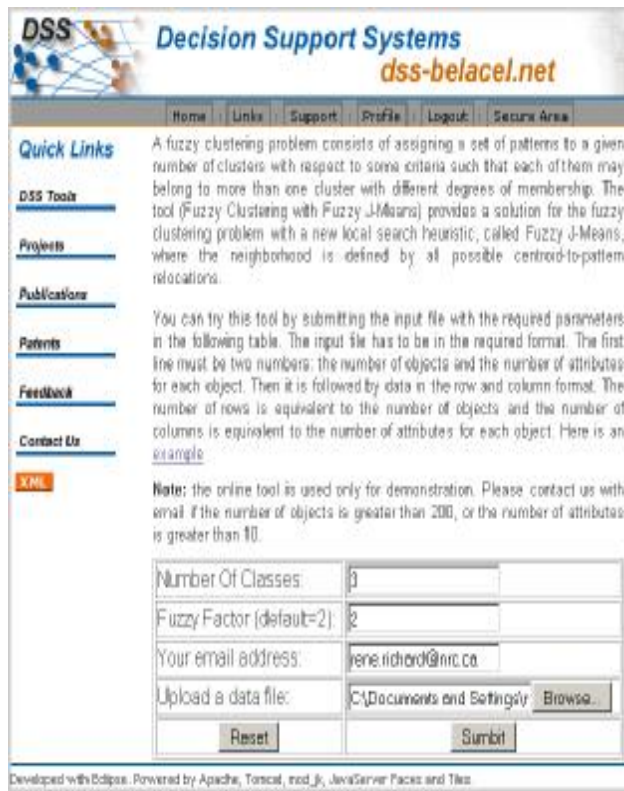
DSS

Decision Support Systems
dss-belacel.net

Home | Links | Support | Profile | Logout | Secure Area

Quick Links

DSS Tools

Projects

Publications

Patents

Feedback

Contact Us

XML

A fuzzy clustering problem consists of assigning a set of patterns to a given number of clusters with respect to some criteria such that each of them may belong to more than one cluster with different degrees of membership. The tool (Fuzzy Clustering with Fuzzy J-Means) provides a solution for the fuzzy clustering problem with a new local search heuristic, called Fuzzy J-Means, where the neighborhood is defined by all possible centroid-to-pattern relocations.

You can try this tool by submitting the input file with the required parameters in the following table. The input file has to be in the required format. The first line must be two numbers: the number of objects and the number of attributes for each object. Then it is followed by data in the row and column format. The number of rows is equivalent to the number of objects and the number of columns is equivalent to the number of attributes for each object. Here is an example

Note: the online tool is used only for demonstration. Please contact us with email if the number of objects is greater than 200, or the number of attributes is greater than 10.

| | |
|---|---|
| Number Of Classes: | 3 |
| Fuzzy Factor (default=2): | 2 |
| Your email address: | rene.richard@nrc.ca |
| Upload a data file: | C:\Documents and Settings\ Browse... |
| Reset | Sumbit |

Developed with Eclipse. Powered by Apache, Tomcat, mod_jk, JavaServer Faces and Tiles